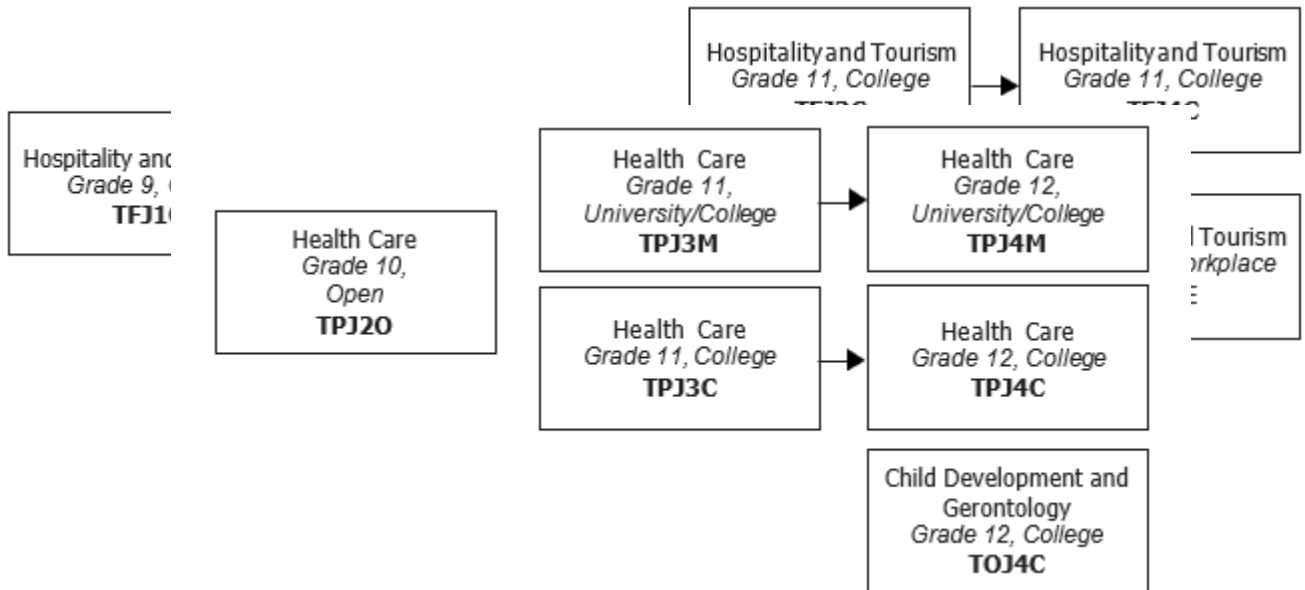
Hospitality and Tourism
*Grade 11, College*
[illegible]

Hospitality and Tourism
*Grade 11, College*
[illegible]

Hospitality and
*Grade 9,* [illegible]
**TFJ1**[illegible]

Health Care
*Grade 10, Open*
**TPJ2O**

Health Care
*Grade 11, University/College*
**TPJ3M**

Health Care
*Grade 12, University/College*
**TPJ4M**

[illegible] Tourism
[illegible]orkplace
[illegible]

Health Care
*Grade 11, College*
**TPJ3C**

Health Care
*Grade 12, College*
**TPJ4C**

Child Development and Gerontology
*Grade 12, College*
**TOJ4C**